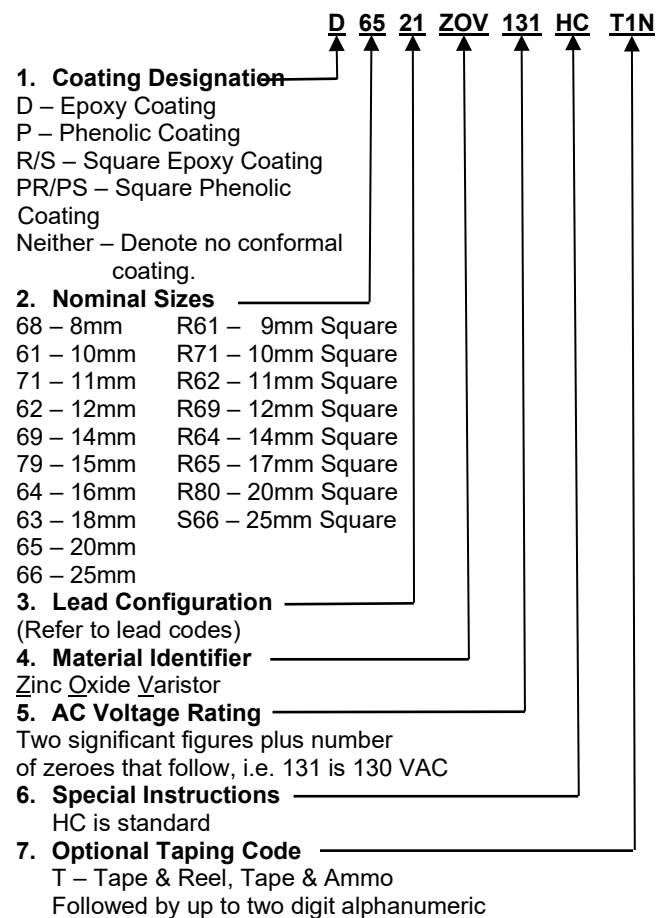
D 65 21 ZOV 131 HC T1N

1. Coating Designation
D – Epoxy Coating
P – Phenolic Coating
R/S – Square Epoxy Coating
PR/PS – Square Phenolic Coating
Neither – Denote no conformal coating.

2. Nominal Sizes

68 – 8mm
61 – 10mm
71 – 11mm
62 – 12mm
69 – 14mm
79 – 15mm
64 – 16mm
63 – 18mm
65 – 20mm
66 – 25mm

R61 – 9mm Square
R71 – 10mm Square
R62 – 11mm Square
R69 – 12mm Square
R64 – 14mm Square
R65 – 17mm Square
R80 – 20mm Square
S66 – 25mm Square

3. Lead Configuration
(Refer to lead codes)

4. Material Identifier
Zinc Oxide Varistor

5. AC Voltage Rating
Two significant figures plus number of zeroes that follow, i.e. 131 is 130 VAC

6. Special Instructions
HC is standard

7. Optional Taping Code
T – Tape & Reel, Tape & Ammo
Followed by up to two digit alphanumeric